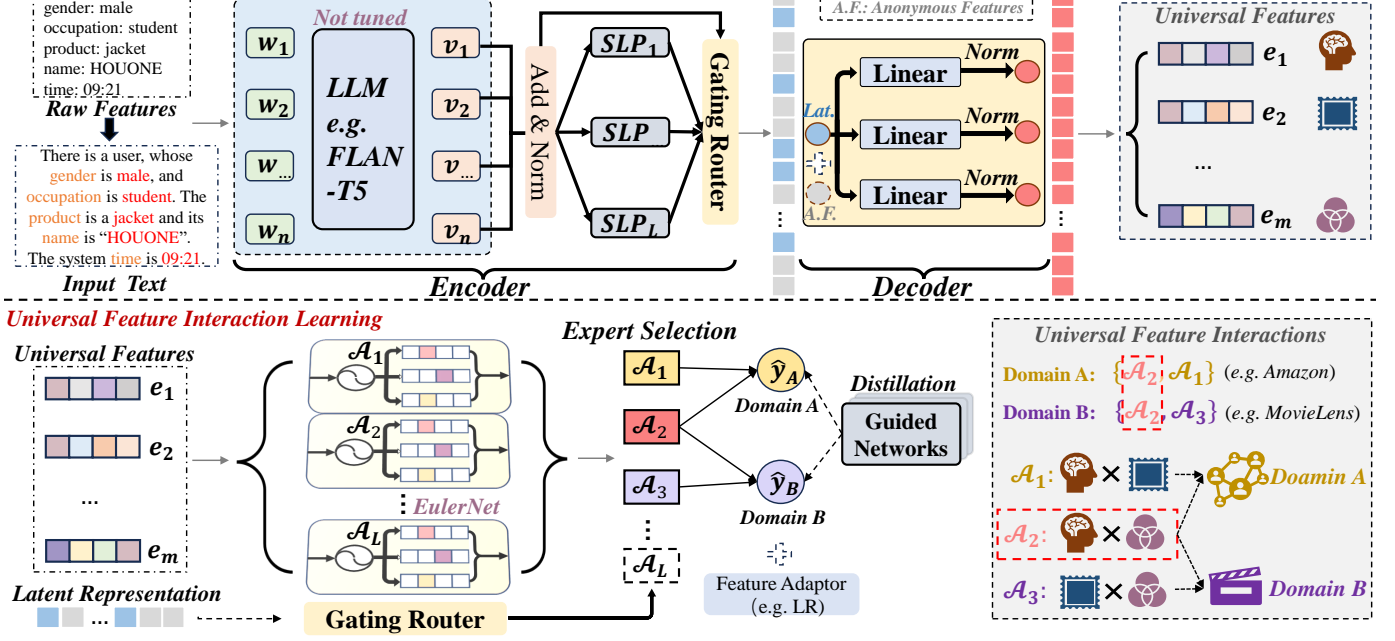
gender: male
occupation: student
product: jacket
name: HOUONE
time: 09:21

Raw Features

There is a user, whose gender is male, and occupation is student. The product is a jacket and its name is "HOUONE". The system time is 09:21.

Input Text

Not tuned

$w_1$
$w_2$
$w_{...}$
$w_n$

LLM e.g. FLAN -T5

$v_1$
$v_2$
$v_{...}$
$v_n$

Add & Norm

$SLP_1$
$SLP$
$SLP_L$

Gating Router

Encoder

A.F.: Anonymous Features

Lat.
A.F.

Linear
Linear
Linear

Norm
Norm
Norm

Decoder

Universal Features

$e_1$
$e_2$
...
$e_m$

Universal Feature Interaction Learning

Universal Features

$e_1$
$e_2$
...
$e_m$

$\mathcal{A}_1$
$\mathcal{A}_2$
EulerNet
$\mathcal{A}_L$

Latent Representation

...

Gating Router

Expert Selection

$\mathcal{A}_1$
$\mathcal{A}_2$
$\mathcal{A}_3$
$\mathcal{A}_L$

$\hat{y}_A$
Domain A
$\hat{y}_B$
Domain B

Distillation

Guided Networks

Feature Adaptor (e.g. LR)

Universal Feature Interactions

Domain A: $\{\mathcal{A}_2, \mathcal{A}_1\}$ (e.g. Amazon)
Domain B: $\{\mathcal{A}_2, \mathcal{A}_3\}$ (e.g. MovieLens)

$\mathcal{A}_1$: × Doamin A
$\mathcal{A}_2$: ×
$\mathcal{A}_3$: × Domain B